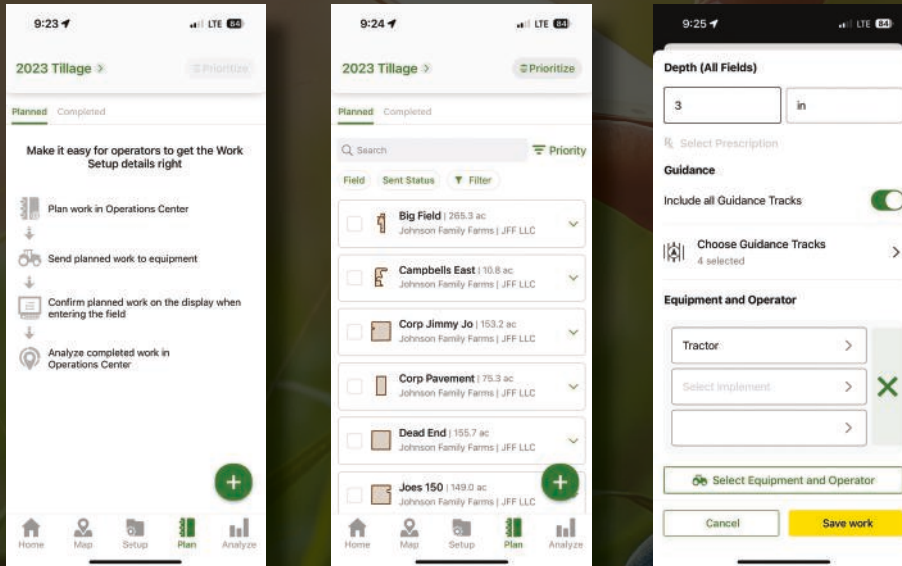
9:23
LTE 84

2023 Tillage >

Prioritize

Planned Completed

Make it easy for operators to get the Work Setup details right

Plan work in Operations Center

Send planned work to equipment

Confirm planned work on the display when entering the field

Analyze completed work in Operations Center

+

Home Map Setup Plan Analyze

9:24
LTE 84

2023 Tillage >

Prioritize

Planned Completed

Search

Priority

Field Sent Status Filter

Big Field | 265.3 ac
Johnson Family Farms | JFF LLC

Campbells East | 10.8 ac
Johnson Family Farms | JFF LLC

Corp Jimmy Jo | 153.2 ac
Johnson Family Farms | JFF LLC

Corp Pavement | 75.3 ac
Johnson Family Farms | JFF LLC

Dead End | 155.7 ac
Johnson Family Farms | JFF LLC

Joes 150 | 149.0 ac
Johnson Family Farms | JFF LLC

+

Home Map Setup Plan Analyze

9:25
LTE 84

Depth (All Fields)

3

in

Select Prescription

Guidance

Include all Guidance Tracks

Choose Guidance Tracks
4 selected

Equipment and Operator

Tractor

Select Implement

Select Equipment and Operator

Cancel

Save work